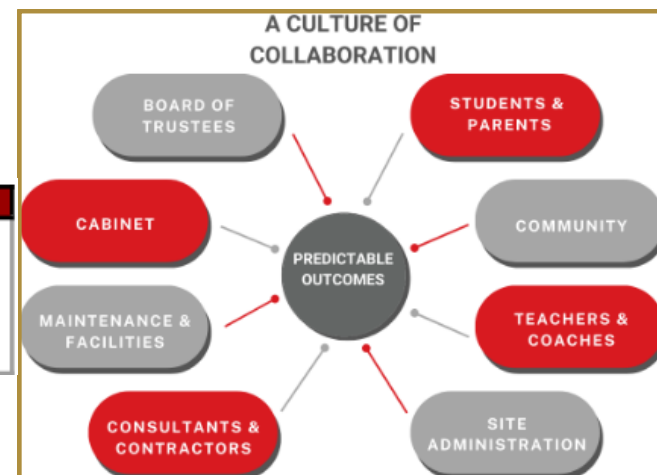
A CULTURE OF COLLABORATION

BOARD OF TRUSTEES

STUDENTS & PARENTS

CABINET

PREDICTABLE OUTCOMES

COMMUNITY

MAINTENANCE & FACILITIES

TEACHERS & COACHES

CONSULTANTS & CONTRACTORS

SITE ADMINISTRATION